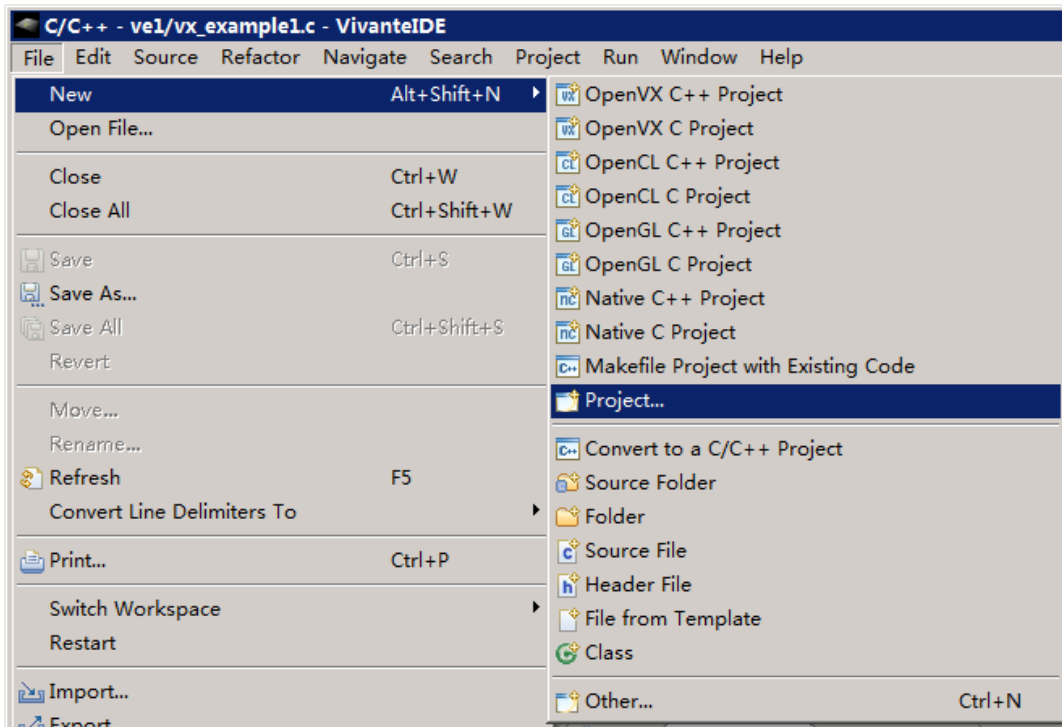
C/C++ - ve1/vx_example1.c - VivanteIDE

File Edit Source Refactor Navigate Search Project Run Window Help

New Alt+Shift+N
Open File...
Close Ctrl+W
Close All Ctrl+Shift+W
Save Ctrl+S
Save As...
Save All Ctrl+Shift+S
Revert
Move...
Rename...
Refresh F5
Convert Line Delimiters To
Print... Ctrl+P
Switch Workspace
Restart
Import...
Export

OpenVX C++ Project
OpenVX C Project
OpenCL C++ Project
OpenCL C Project
OpenGL C++ Project
OpenGL C Project
Native C++ Project
Native C Project
Makefile Project with Existing Code
Project...
Convert to a C/C++ Project
Source Folder
Folder
Source File
Header File
File from Template
Class
Other... Ctrl+N